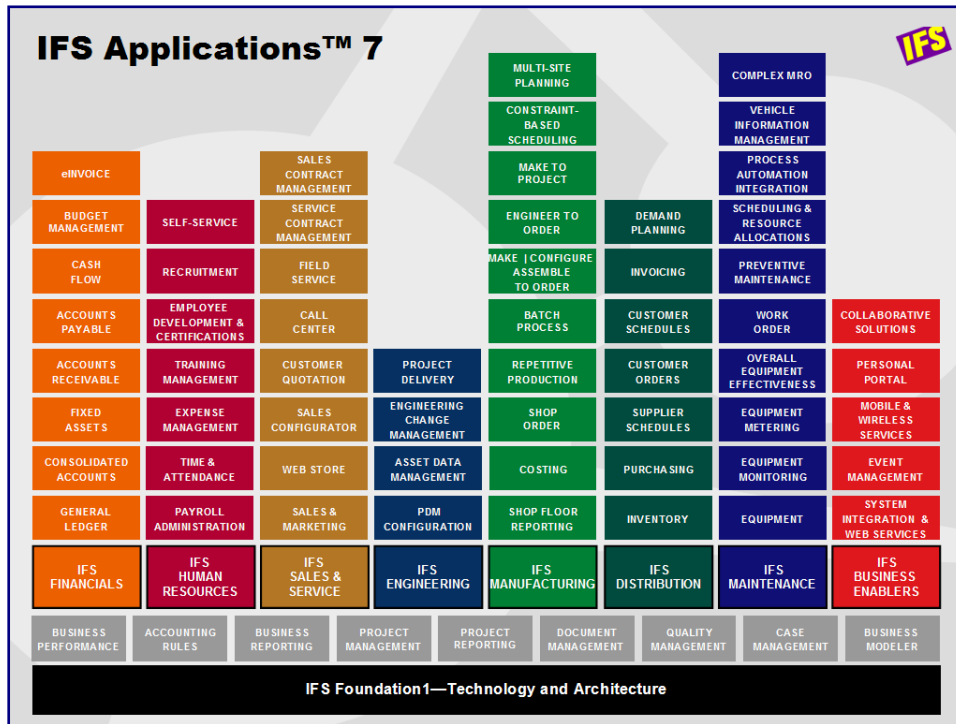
IFS Applications™ 7

IFS

eINVOICE
BUDGET MANAGEMENT
CASH FLOW
ACCOUNTS PAYABLE
ACCOUNTS RECEIVABLE
FIXED ASSETS
CONSOLIDATED ACCOUNTS
GENERAL LEDGER
IFS FINANCIALS

SELF-SERVICE
RECRUITMENT
EMPLOYEE DEVELOPMENT & CERTIFICATIONS
TRAINING MANAGEMENT
EXPENSE MANAGEMENT
TIME & ATTENDANCE
PAYROLL ADMINISTRATION
IFS HUMAN RESOURCES

SALES CONTRACT MANAGEMENT
SERVICE CONTRACT MANAGEMENT
FIELD SERVICE
CALL CENTER
CUSTOMER QUOTATION
SALES CONFIGURATOR
WEB STORE
SALES & MARKETING
IFS SALES & SERVICE

PROJECT DELIVERY
ENGINEERING CHANGE MANAGEMENT
ASSET DATA MANAGEMENT
PDM CONFIGURATION
IFS ENGINEERING

MULTI-SITE PLANNING
CONSTRAINT-BASED SCHEDULING
MAKE TO PROJECT
ENGINEER TO ORDER
MAKE | CONFIGURE ASSEMBLE TO ORDER
BATCH PROCESS
REPETITIVE PRODUCTION
SHOP ORDER
COSTING
SHOP FLOOR REPORTING
IFS MANUFACTURING

DEMAND PLANNING
INVOICING
CUSTOMER SCHEDULES
CUSTOMER ORDERS
SUPPLIER SCHEDULES
PURCHASING
INVENTORY
IFS DISTRIBUTION

COMPLEX MRO
VEHICLE INFORMATION MANAGEMENT
PROCESS AUTOMATION INTEGRATION
SCHEDULING & RESOURCE ALLOCATIONS
PREVENTIVE MAINTENANCE
WORK ORDER
OVERALL EQUIPMENT EFFECTIVENESS
EQUIPMENT METERING
EQUIPMENT MONITORING
EQUIPMENT
IFS MAINTENANCE

COLLABORATIVE SOLUTIONS
PERSONAL PORTAL
MOBILE & WIRELESS SERVICES
EVENT MANAGEMENT
SYSTEM INTEGRATION & WEB SERVICES
IFS BUSINESS ENABLERS

BUSINESS PERFORMANCE
ACCOUNTING RULES
BUSINESS REPORTING
PROJECT MANAGEMENT
PROJECT REPORTING
DOCUMENT MANAGEMENT
QUALITY MANAGEMENT
CASE MANAGEMENT
BUSINESS MODELER

IFS Foundation1—Technology and Architecture